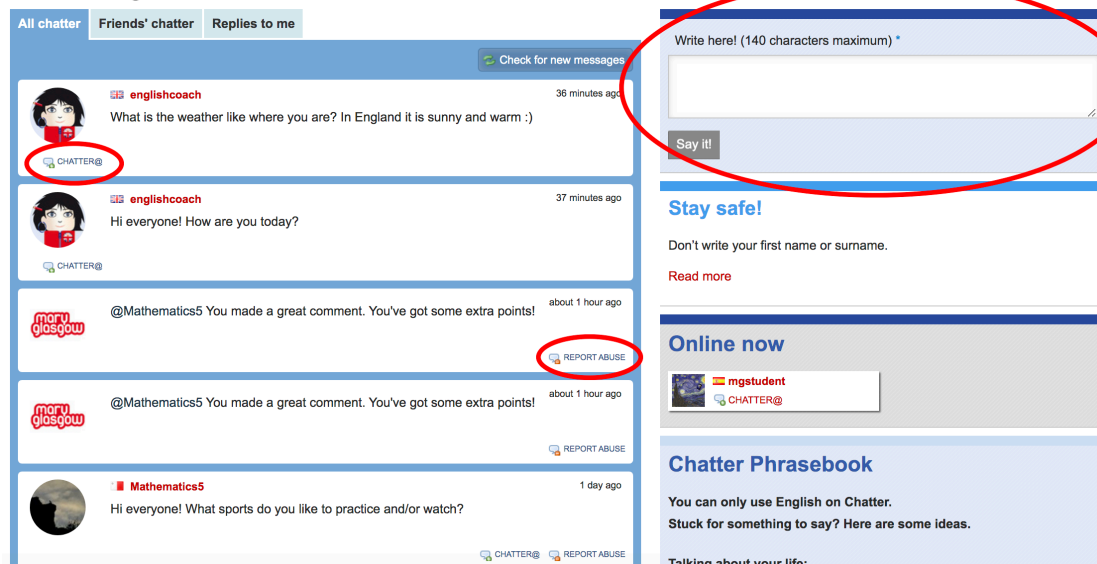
All chatter | Friends' chatter | Replies to me

Check for new messages

englishcoach
36 minutes ago
What is the weather like where you are? In England it is sunny and warm :)
CHATTER@

englishcoach
37 minutes ago
Hi everyone! How are you today?
CHATTER@

mary glasgow
about 1 hour ago
@Mathematics5 You made a great comment. You've got some extra points!
REPORT ABUSE

mary glasgow
about 1 hour ago
@Mathematics5 You made a great comment. You've got some extra points!
REPORT ABUSE

Mathematics5
1 day ago
Hi everyone! What sports do you like to practice and/or watch?
CHATTER@ REPORT ABUSE

Write here! (140 characters maximum) *

Say it!

Stay safe!

Don't write your first name or surname.

Read more

Online now

mgstudent
CHATTER@

Chatter Phrasebook

You can only use English on Chatter.
Stuck for something to say? Here are some ideas.

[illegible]